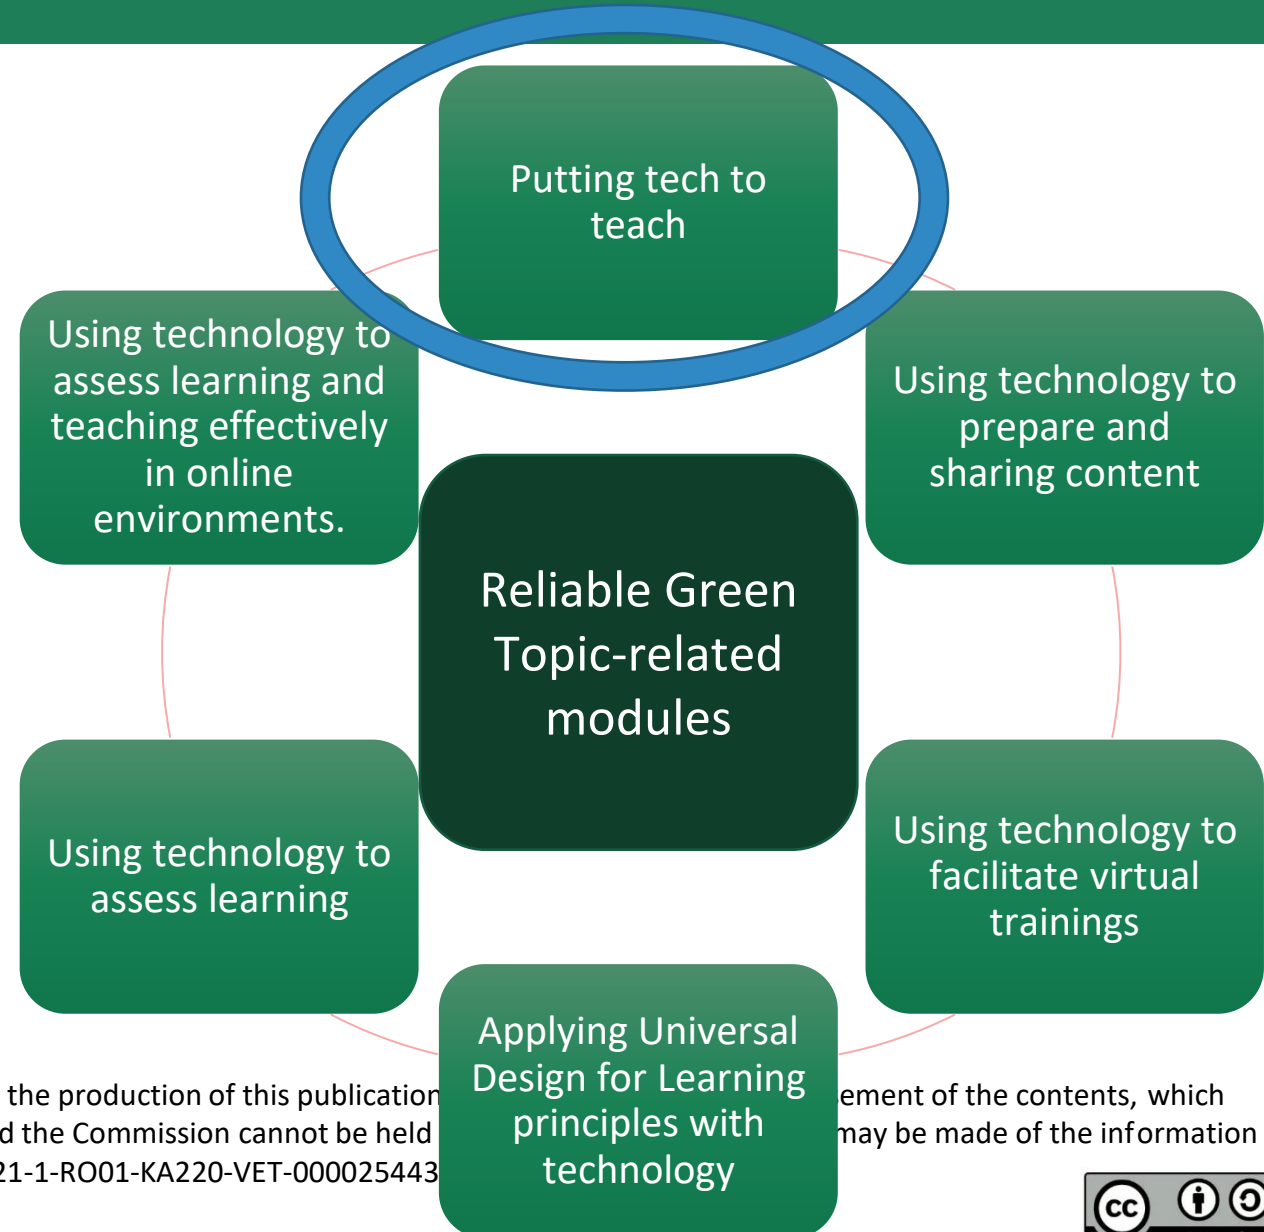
Putting tech to teach

Using technology to assess learning and teaching effectively in online environments.

Using technology to prepare and sharing content

Reliable Green Topic-related modules

Using technology to assess learning

Using technology to facilitate virtual trainings

Applying Universal Design for Learning principles with technology

the production of this publication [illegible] ement of the contents, which
d the Commission cannot be held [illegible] may be made of the information
21-1-RO01-KA220-VET-000025443

cc